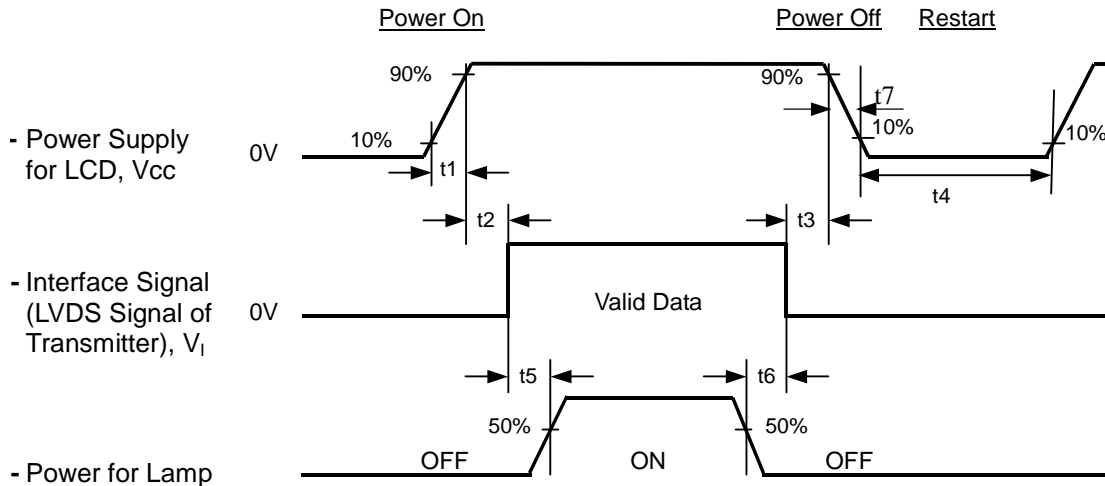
Power On

Power Off

Restart

90%

90%

t7

10%

10%

10%

- Power Supply for LCD, Vcc

0V

t1

t4

t2

t3

- Interface Signal (LVDS Signal of Transmitter), $V_I$

0V

Valid Data

t5

t6

50%

50%

OFF

ON

OFF

- Power for Lamp